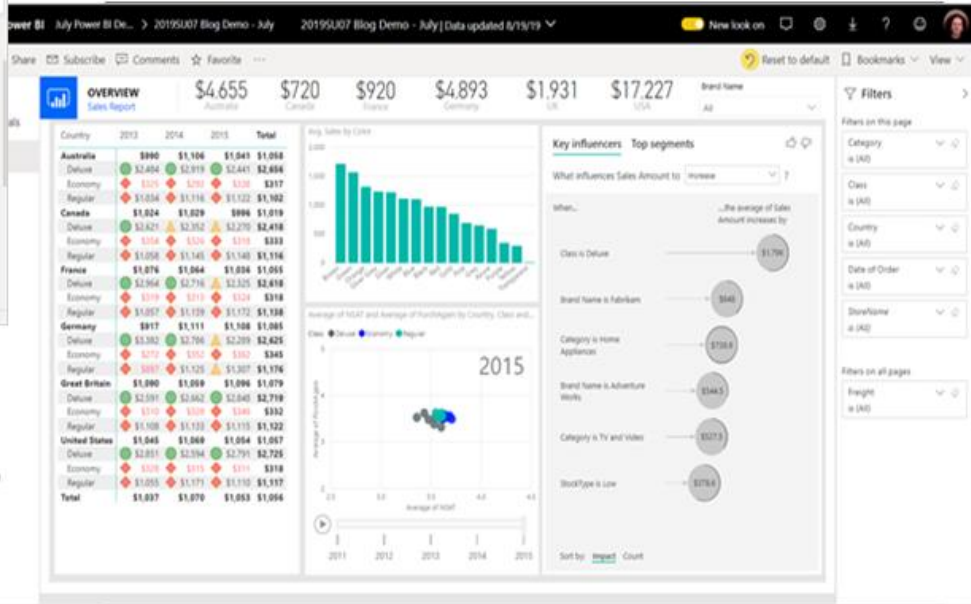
ower BI July Power BI De... > 2019SU07 Blog Demo - July 2019SU07 Blog Demo - July | Data updated 8/19/19

New look on

Share Subscribe Comments Favorite ···

Reset to default Bookmarks View

OVERVIEW
Sales Report

$4.655
Australia

$720
Canada

$920
France

$4.893
Germany

$1.931
UK

$17.227
USA

Brand Name
All

| Country | 2013 | 2014 | 2015 | Total |
|---|---|---|---|---|
| Australia | $990 | $1,106 | $1,041 | $1,045 |
| Deluxe | $2,404 | $2,919 | $2,441 | $2,656 |
| Economy | $325 | $292 | $328 | $317 |
| Regular | $1,034 | $1,116 | $1,122 | $1,102 |
| Canada | $1,024 | $1,029 | $996 | $1,019 |
| Deluxe | $2,621 | $2,352 | $2,270 | $2,418 |
| Economy | $354 | $326 | $318 | $333 |
| Regular | $1,058 | $1,145 | $1,148 | $1,116 |
| France | $1,076 | $1,064 | $1,036 | $1,055 |
| Deluxe | $2,964 | $2,716 | $2,325 | $2,618 |
| Economy | $319 | $313 | $324 | $318 |
| Regular | $1,057 | $1,159 | $1,172 | $1,128 |
| Germany | $917 | $1,111 | $1,108 | $1,085 |
| Deluxe | $3,382 | $2,786 | $2,289 | $2,625 |
| Economy | $272 | $352 | $362 | $345 |
| Regular | $897 | $1,125 | $1,307 | $1,176 |
| Great Britain | $1,090 | $1,059 | $1,096 | $1,079 |
| Deluxe | $2,591 | $2,662 | $2,845 | $2,719 |
| Economy | $310 | $328 | $346 | $332 |
| Regular | $1,108 | $1,133 | $1,113 | $1,122 |
| United States | $1,045 | $1,069 | $1,054 | $1,057 |
| Deluxe | $2,851 | $2,594 | $2,791 | $2,725 |
| Economy | $320 | $315 | $311 | $318 |
| Regular | $1,055 | $1,171 | $1,110 | $1,117 |
| Total | $1,037 | $1,070 | $1,053 | $1,056 |

Avg. Sales by Color

Average of NSAT and Average of PurchAgain by Country, Class and...
Class ● Deluxe ● Economy ● Regular
2015
Average of PurchAgain
Average of NSAT
2011 2012 2013 2014 2015

Key influencers Top segments
What influences Sales Amount to Increase ?
When... ...the average of Sales Amount increases by
Class is Deluxe $1.79K
Brand Name is Fabrikam $840
Category is Home Appliances $738.4
Brand Name is Adventure Works $544.5
Category is TV and Video $527.3
StockType is Low $278.6
Sort by: Impact Count

Filters
Filters on this page
Category is (All)
Class is (All)
Country is (All)
Date of Order is (All)
StoreName is (All)
Filters on all pages
Freight is (All)